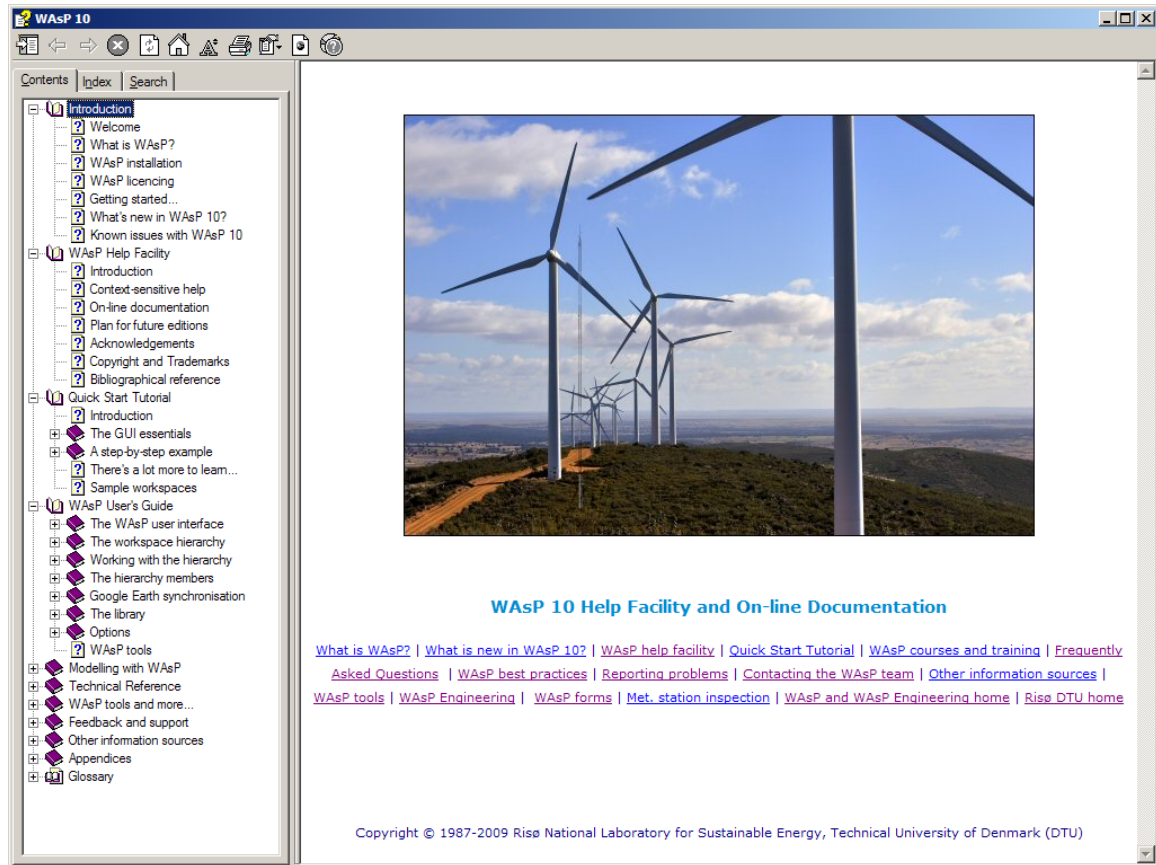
WAsP 10

Contents | Index | Search

Introduction
Welcome
What is WAsP?
WAsP installation
WAsP licencing
Getting started...
What's new in WAsP 10?
Known issues with WAsP 10
WAsP Help Facility
Introduction
Context-sensitive help
On-line documentation
Plan for future editions
Acknowledgements
Copyright and Trademarks
Bibliographical reference
Quick Start Tutorial
Introduction
The GUI essentials
A step-by-step example
There's a lot more to learn...
Sample workspaces
WAsP User's Guide
The WAsP user interface
The workspace hierarchy
Working with the hierarchy
The hierarchy members
Google Earth synchronisation
The library
Options
WAsP tools
Modelling with WAsP
Technical Reference
WAsP tools and more...
Feedback and support
Other information sources
Appendices
Glossary

WAsP 10 Help Facility and On-line Documentation

What is WAsP? | What is new in WAsP 10? | WAsP help facility | Quick Start Tutorial | WAsP courses and training | Frequently Asked Questions | WAsP best practices | Reporting problems | Contacting the WAsP team | Other information sources | WAsP tools | WAsP Engineering | WAsP forms | Met. station inspection | WAsP and WAsP Engineering home | Risø DTU home

Copyright © 1987-2009 Risø National Laboratory for Sustainable Energy, Technical University of Denmark (DTU)